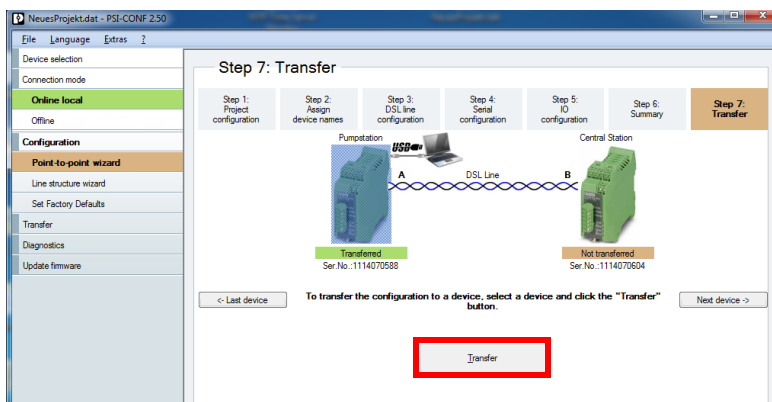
NeuesProjekt.dat - PSI-CONF 2.50

File Language Extras ?

Device selection
Connection mode
Online local
Offline
Configuration
Point-to-point wizard
Line structure wizard
Set Factory Defaults
Transfer
Diagnostics
Update firmware

Step 7: Transfer

| Step 1: Project configuration | Step 2: Assign device names | Step 3: DSL line configuration | Step 4: Serial configuration | Step 5: IO configuration | Step 6: Summary | Step 7: Transfer |
|---|---|---|---|---|---|---|

Pumpstation
USB
A
DSL Line
B
Central Station

Transferred
Ser.No.:1114070588

Not transferred
Ser.No.:1114070604

<- Last device

To transfer the configuration to a device, select a device and click the "Transfer" button.

Next device ->

Transfer